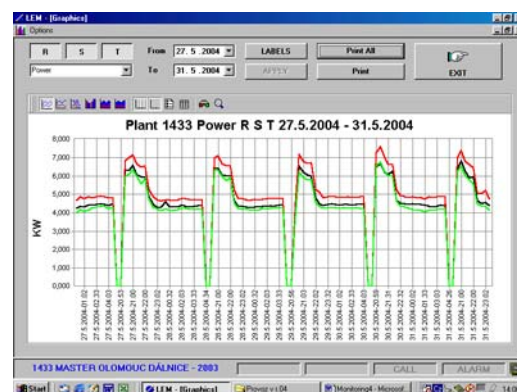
LEM - [Graphics]
Options

R S T
From 27. 5 .2004
To 31. 5 .2004
Power
LABELS
APPLY
Print All
Print
EXIT

Plant 1433 Power R S T 27.5.2004 - 31.5.2004

KW

8,000
7,000
6,000
5,000
4,000
3,000
2,000
1,000
0,000

27.5.2004-01:02
27.5.2004-02:32
27.5.2004-04:03
27.5.2004-20:13
27.5.2004-21:00
27.5.2004-22:00
27.5.2004-23:00
28.5.2004-00:32
28.5.2004-02:00
28.5.2004-04:34
28.5.2004-21:00
28.5.2004-22:00
28.5.2004-23:00
29.5.2004-00:32
29.5.2004-02:00
29.5.2004-20:56
29.5.2004-22:02
29.5.2004-23:32
30.5.2004-01:02
30.5.2004-02:33
30.5.2004-20:59
30.5.2004-21:31
30.5.2004-22:32
31.5.2004-00:02
31.5.2004-01:33
31.5.2004-04:26
31.5.2004-21:00
31.5.2004-22:00
31.5.2004-23:02

1433 MASTER OLOMOUC DÁLNICE - 2003
CALL
ALARM

Start
LEM - [Graphics]
Provoz v 1.04
Monitoring4 - Microsof
14:0